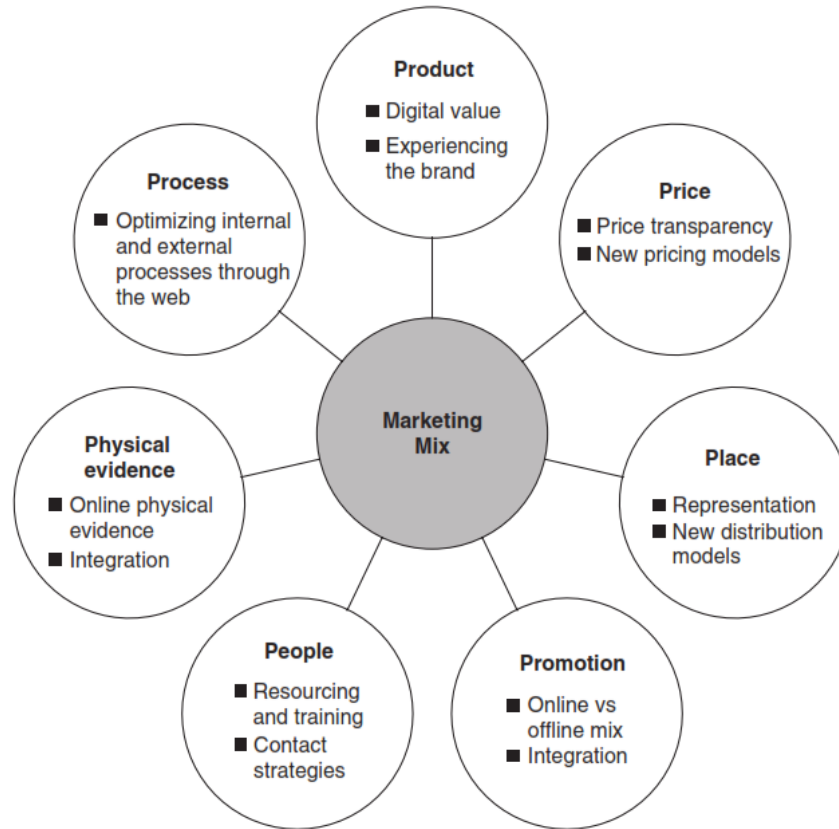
Product
■ Digital value
■ Experiencing the brand

Process
■ Optimizing internal and external processes through the web

Price
■ Price transparency
■ New pricing models

Marketing Mix

Physical evidence
■ Online physical evidence
■ Integration

Place
■ Representation
■ New distribution models

People
■ Resourcing and training
■ Contact strategies

Promotion
■ Online vs offline mix
■ Integration